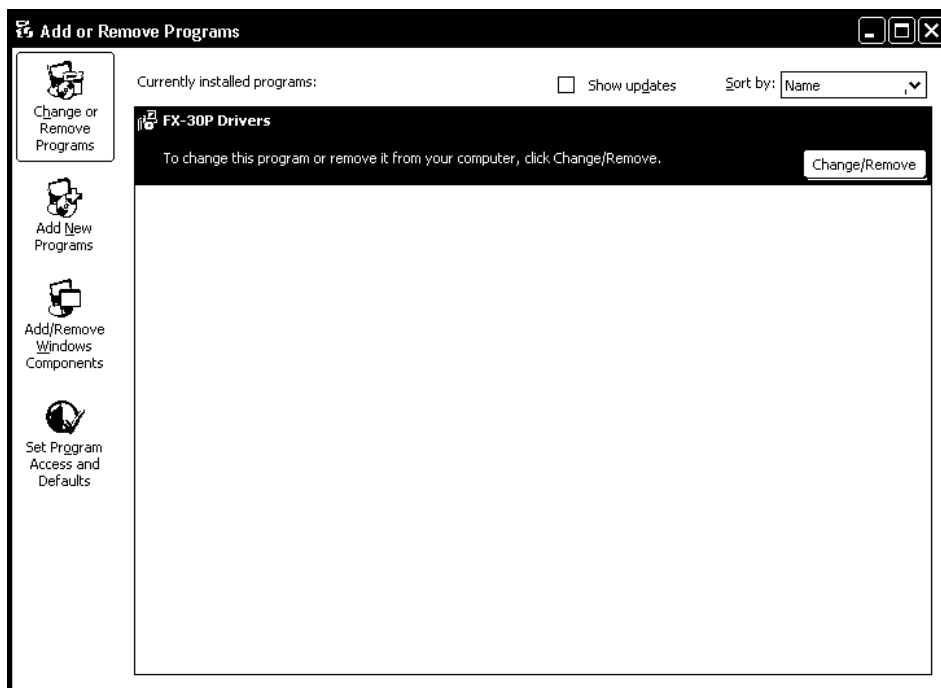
Add or Remove Programs

Change or Remove Programs

Add New Programs

Add/Remove Windows Components

Set Program Access and Defaults

Currently installed programs:

Show updates

Sort by: Name

FX-30P Drivers

To change this program or remove it from your computer, click Change/Remove.

Change/Remove